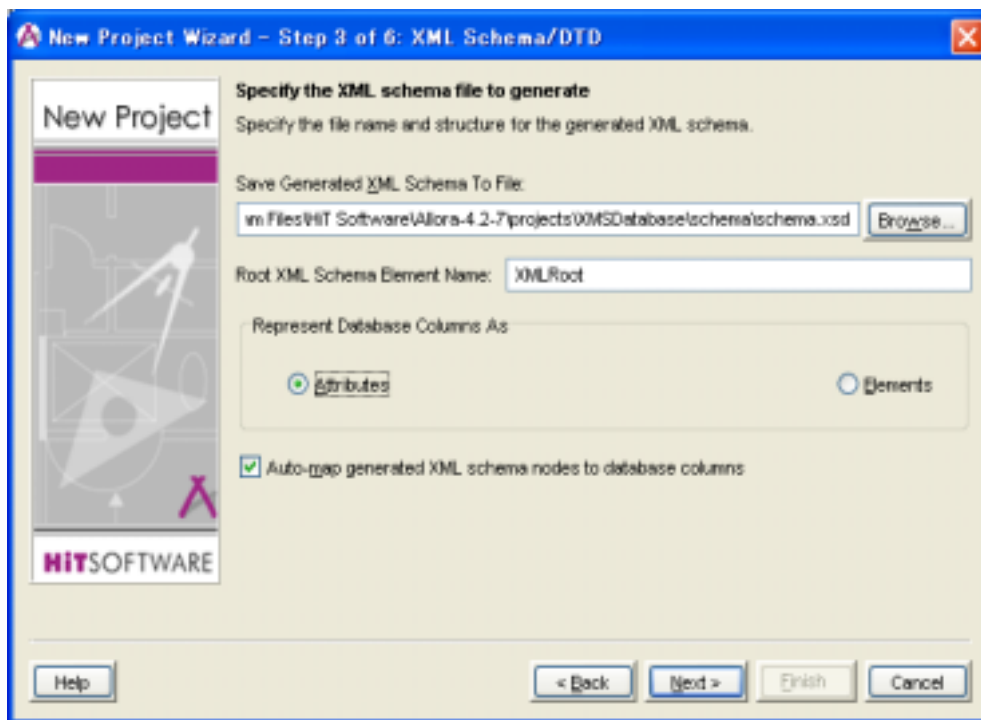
New Project Wizard – Step 3 of 6: XML Schema/DTD

New Project

HiTSOFTWARE

Specify the XML schema file to generate

Specify the file name and structure for the generated XML schema.

Save Generated XML Schema To File:

m Files\HIT Software\Allora-4.2-7\projects\XMSDatabase\schema\schema.xsd

Browse...

Root XML Schema Element Name: XMLRoot

Represent Database Columns As

Attributes

Elements

Auto-map generated XML schema nodes to database columns

Help

< Back

Next >

Finish

Cancel